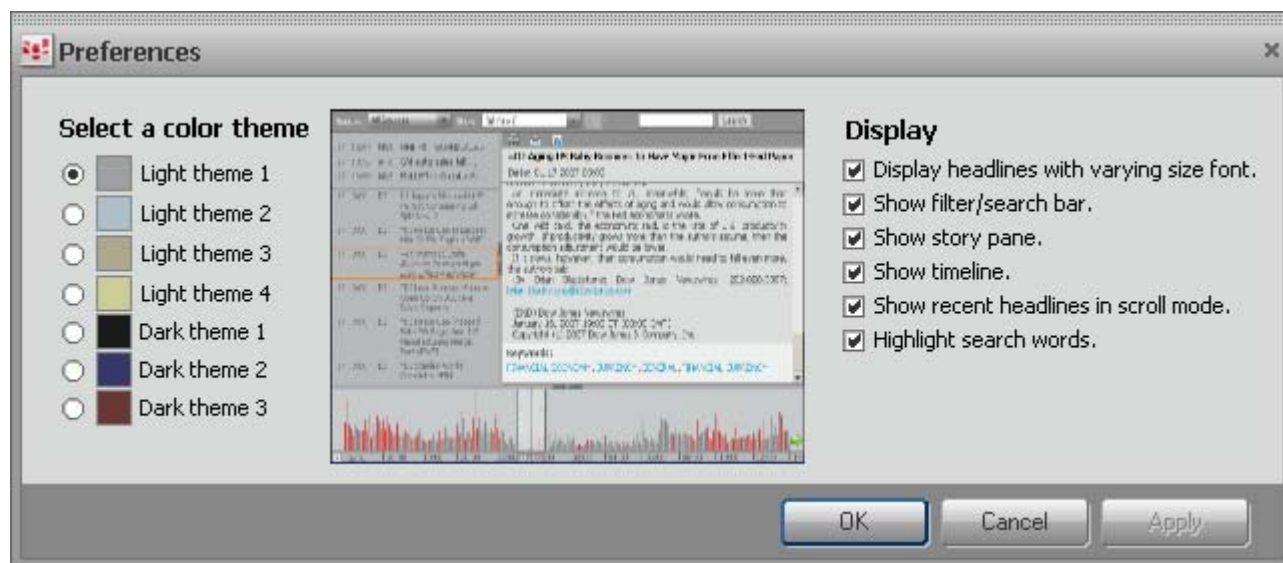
Preferences

Select a color theme

Light theme 1
Light theme 2
Light theme 3
Light theme 4
Dark theme 1
Dark theme 2
Dark theme 3

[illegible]

Display

Display headlines with varying size font.
Show filter/search bar.
Show story pane.
Show timeline.
Show recent headlines in scroll mode.
Highlight search words.

OK
Cancel
Apply